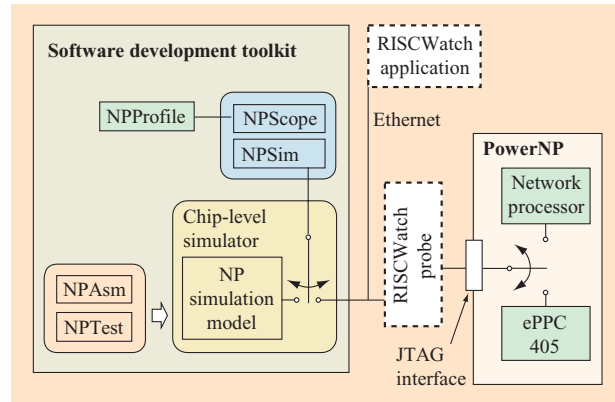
Software development toolkit

RISCWatch application

NPProfile

NPScope

NPSim

Ethernet

PowerNP

Chip-level simulator

Network processor

NP simulation model

RISCWatch probe

NPAsm

NPTest

ePPC 405

JTAG interface